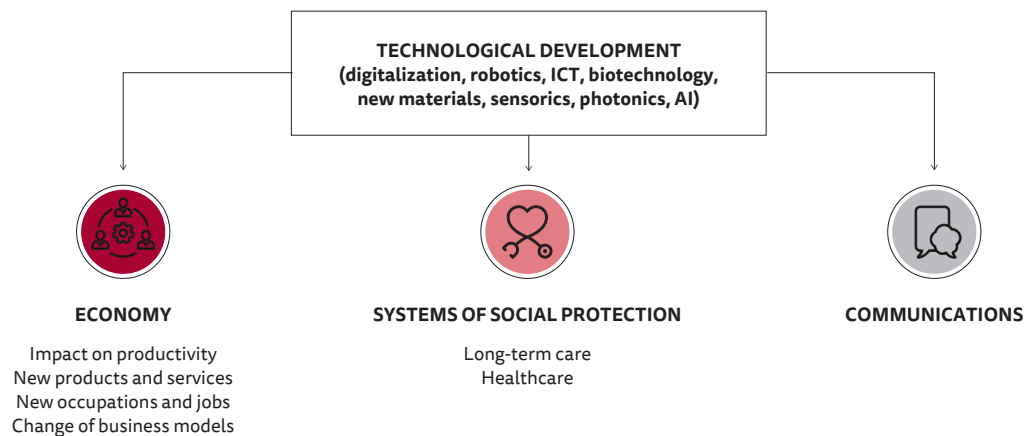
TECHNOLOGICAL DEVELOPMENT
(digitalization, robotics, ICT, biotechnology, new materials, sensorics, photonics, AI)

ECONOMY

Impact on productivity
New products and services
New occupations and jobs
Change of business models

SYSTEMS OF SOCIAL PROTECTION

Long-term care
Healthcare

COMMUNICATIONS